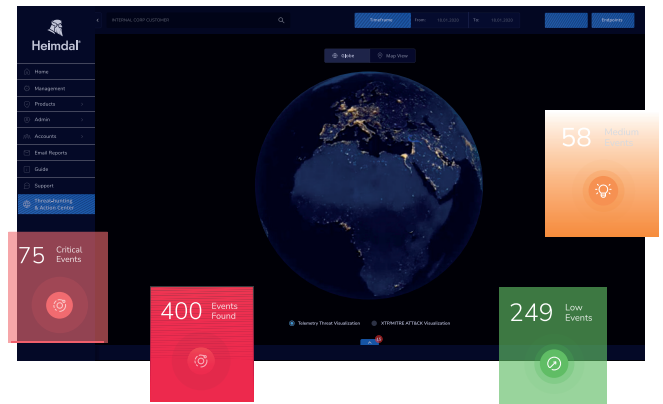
Heimdal

INTERNAL CORP CUSTOMER

Timeframe From: 18.01.2024 To: 18.01.2024

Endpoints

Home
Management
Products
Admin
Accounts
Email Reports
Guide
Support
Threat-Hunting & Action Center

Globe
Map View

Telemetry Threat Visualization
XTR/MITRE ATT&CK Visualization

58 Medium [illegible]

75 Critical Events

400 Events Found

249 Low Events